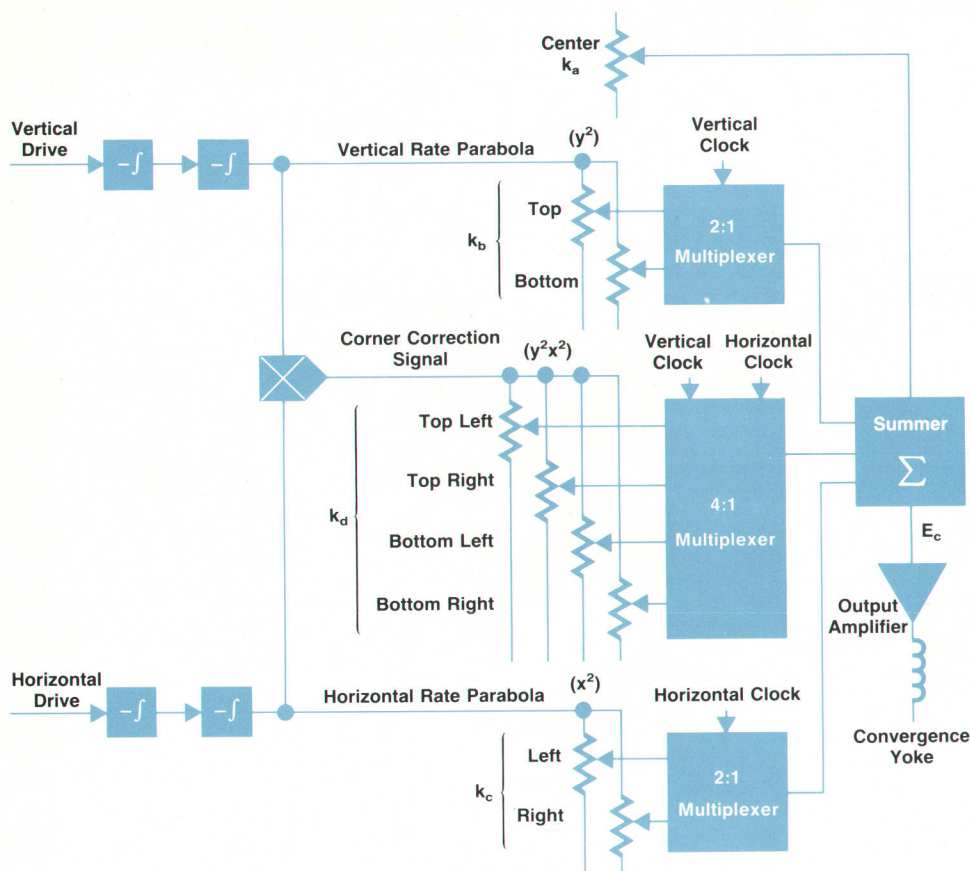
Center
$k_a$

Vertical Drive
$-\int$
$-\int$
Vertical Rate Parabola
$(y^2)$
Vertical Clock
Top
$k_b$
2:1 Multiplexer
Bottom

Corner Correction Signal
$(y^2x^2)$
Vertical Clock
Horizontal Clock
Top Left
Summer
$\Sigma$
Top Right
$k_d$
4:1 Multiplexer
Bottom Left
$E_c$
Bottom Right
Output Amplifier

Horizontal Drive
$-\int$
$-\int$
Horizontal Rate Parabola
$(x^2)$
Horizontal Clock
Left
Convergence Yoke
$k_c$
2:1 Multiplexer
Right